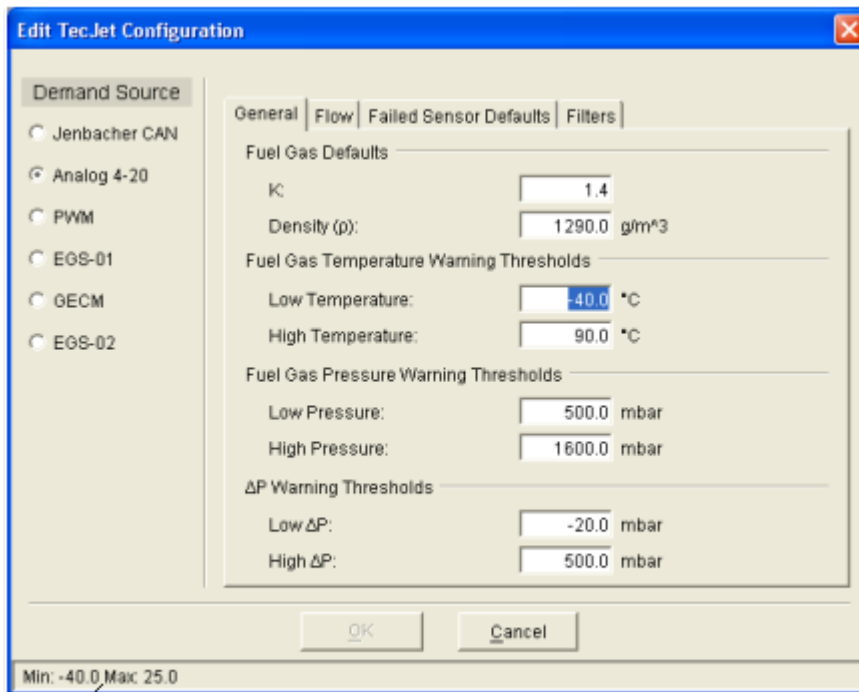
Edit TecJet Configuration

Demand Source

Jenbacher CAN

Analog 4-20

PWM

EGS-01

GECM

EGS-02

General | Flow | Failed Sensor Defaults | Filters

Fuel Gas Defaults

K: 1.4

Density (ρ): 1290.0 g/m^3

Fuel Gas Temperature Warning Thresholds

Low Temperature: -40.0 °C

High Temperature: 90.0 °C

Fuel Gas Pressure Warning Thresholds

Low Pressure: 500.0 mbar

High Pressure: 1600.0 mbar

ΔP Warning Thresholds

Low ΔP: -20.0 mbar

High ΔP: 500.0 mbar

OK

Cancel

Min: -40.0 Max: 25.0